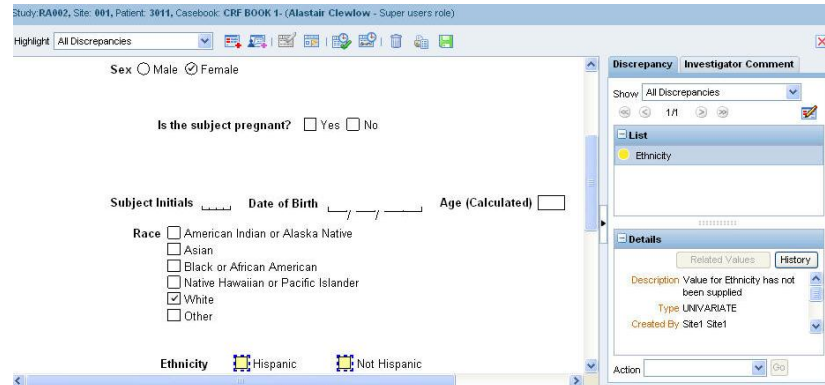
Study:RA002, Site: 001, Patient: 3011, Casebook: CRF BOOK 1- (Alastair Clewlow - Super users role)

Highlight All Discrepancies

Sex Male Female

Is the subject pregnant? Yes No

Subject Initials Date of Birth / / Age (Calculated)

Race American Indian or Alaska Native
Asian
Black or African American
Native Hawaiian or Pacific Islander
White
Other

Ethnicity Hispanic Not Hispanic

Discrepancy Investigator Comment

Show All Discrepancies

1/1

List

Ethnicity

Details

Related Values History

Description Value for Ethnicity has not been supplied

Type UNIVARIATE

Created By Site1 Site1

Action Go